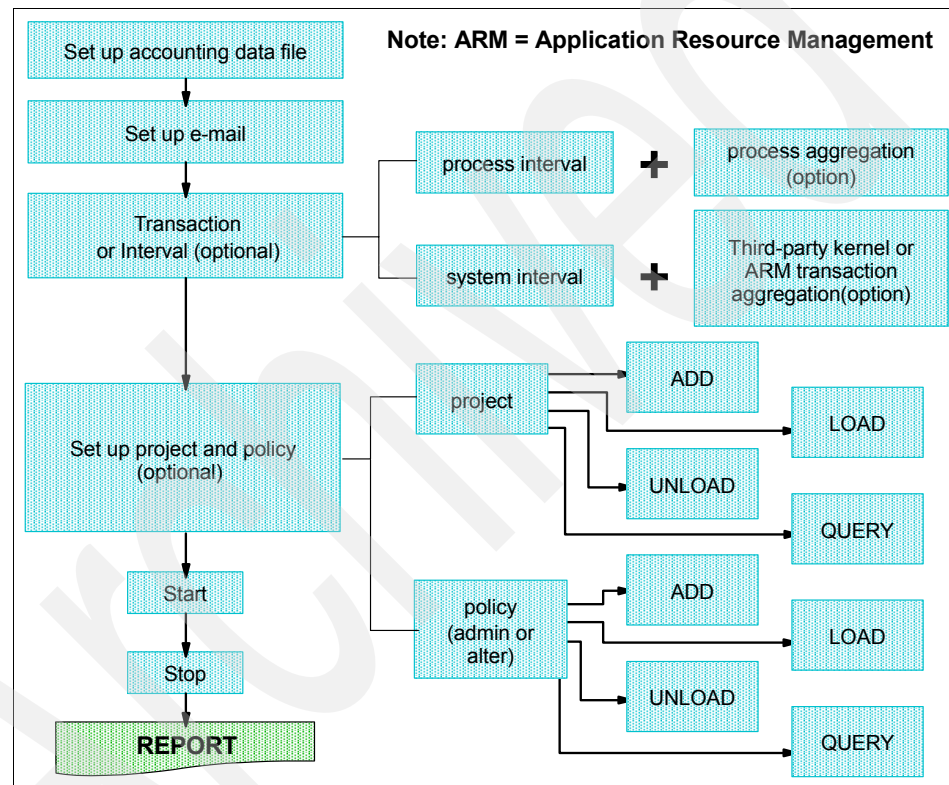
Note: ARM = Application Resource Management

Set up accounting data file

Set up e-mail

Transaction or Interval (optional)

process interval

process aggregation (option)

system interval

Third-party kernel or ARM transaction aggregation(option)

Set up project and policy (optional)

project

ADD

LOAD

UNLOAD

QUERY

Start

Stop

policy (admin or alter)

ADD

LOAD

UNLOAD

QUERY

REPORT